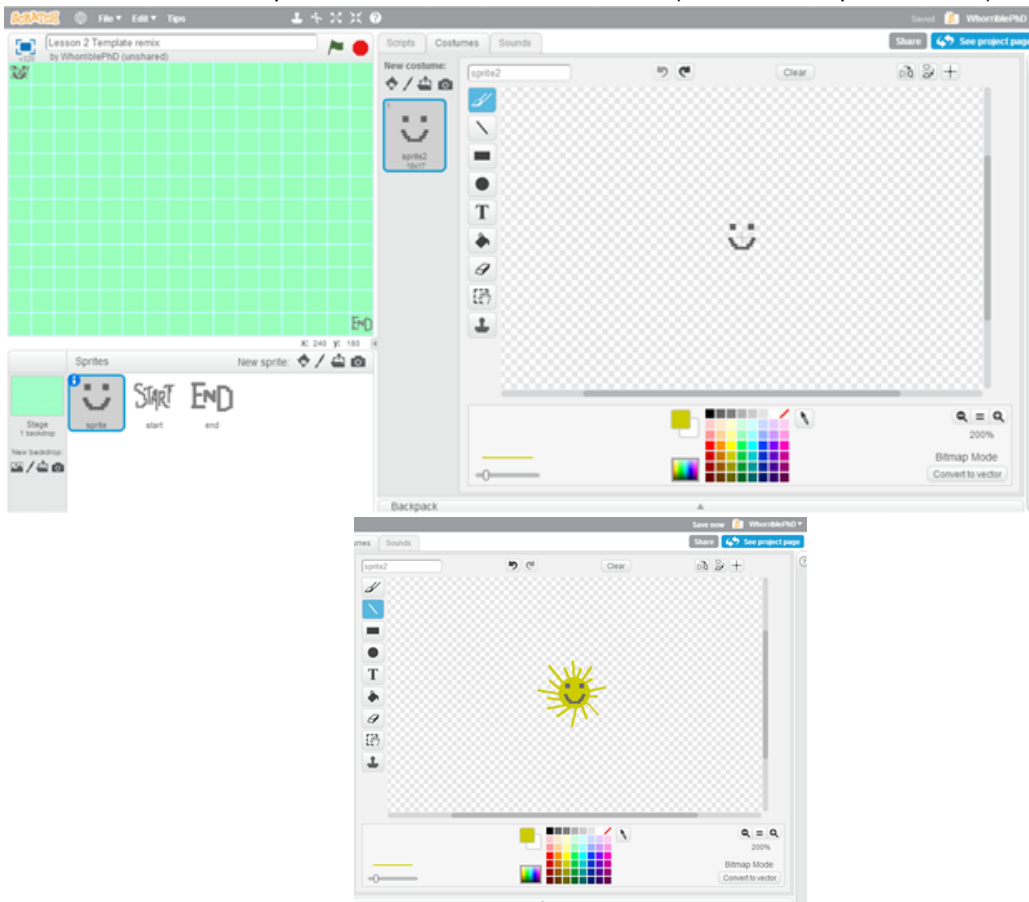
SCRATCH File ▾ Edit ▾ Tips

Saved WhorriblePhD

Lesson 2 Template remix
by WhorriblePhD (unshared)

Scripts Costumes Sounds

Share See project page

New costume:

sprite2

Clear

sprite2
18x17

END

x: 240 y: 180

Sprites New sprite:

Stage
1 backdrop

New backdrop:

sprite START END

sprite start end

200%

Bitmap Mode

Convert to vector

Backpack

Save now WhorriblePhD ▾

umes Sounds

Share See project page

sprite2

Clear

200%

Bitmap Mode

Convert to vector